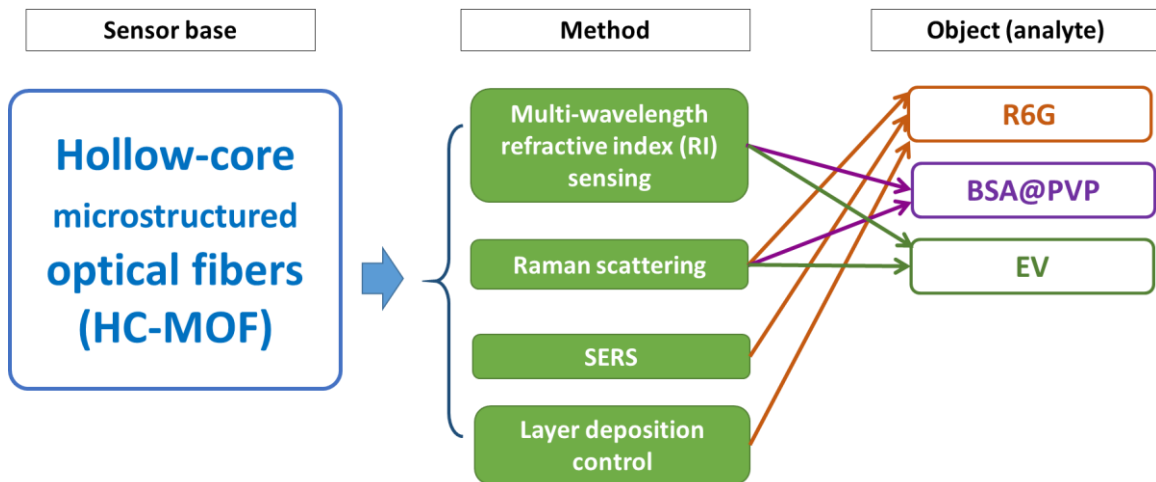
Sensor base

Method

Object (analyte)

Hollow-core microstructured optical fibers (HC-MOF)

Multi-wavelength refractive index (RI) sensing

Raman scattering

SERS

Layer deposition control

R6G

BSA@PVP

EV